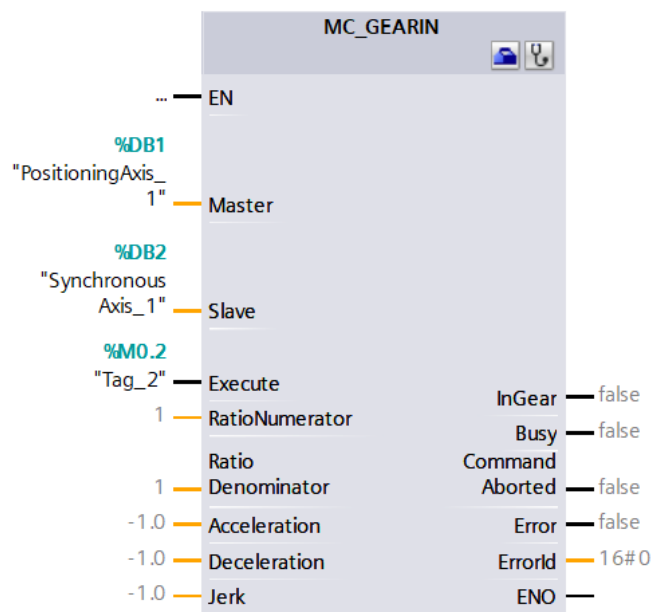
MC_GEARIN

...
EN

%DB1
"PositioningAxis_1"
Master

%DB2
"Synchronous Axis_1"
Slave

%M0.2
"Tag_2"
Execute

1
RatioNumerator

1
Ratio Denominator

-1.0
Acceleration

-1.0
Deceleration

-1.0
Jerk

InGear
false

Busy
false

Command Aborted
false

Error
false

ErrorId
16#0

ENO